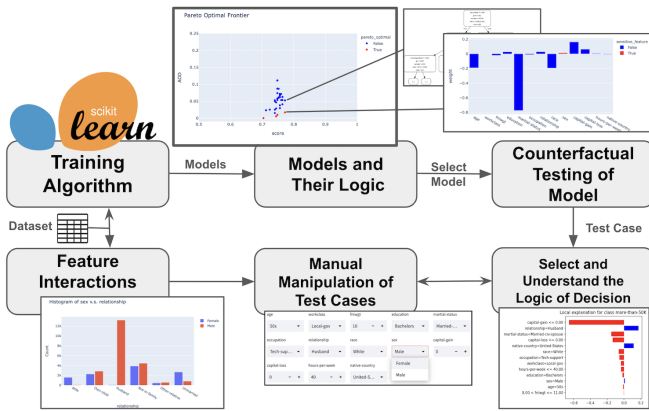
scikit
learn

Pareto Optimal Frontier

pareto_optimal
False
True

AOD

score

0.25
0.2
0.15
0.1
0.05
0

0.5
0.6
0.7
0.8
0.9
1

sensitive_feature
False
True

weight

Training Algorithm

Models

Models and Their Logic

Select Model

Counterfactual Testing of Model

Dataset

Test Case

Feature Interactions

Manual Manipulation of Test Cases

Select and Understand the Logic of Decision

Histogram of sex v.s. relationship

Female
Male

Count

relationship

age
30s
workclass
Local-gov
fnlwgt
10
education
Bachelors
marital-status
Married-...
occupation
Tech-sup...
relationship
Husband
race
White
sex
Male
capital-gain
0
capital-loss
0
hours-per-week
40
native-country
United S...
Female
Male

Local explanation for class more-than-50K